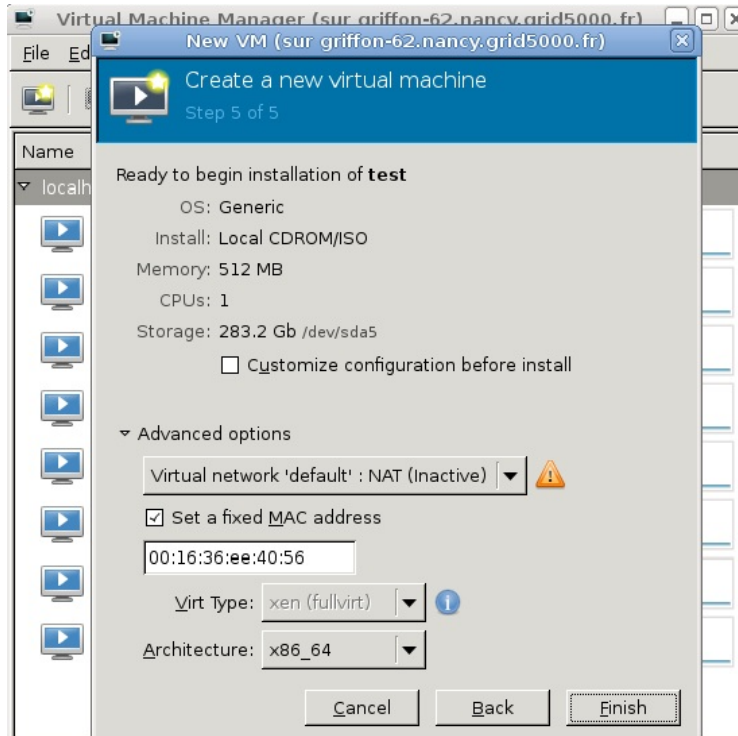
Virtual Machine Manager (sur griffon-62.nancy.grid5000.fr)

File Ed

Name

localh

New VM (sur griffon-62.nancy.grid5000.fr)

Create a new virtual machine

Step 5 of 5

Ready to begin installation of **test**

OS: Generic

Install: Local CDROM/ISO

Memory: 512 MB

CPUs: 1

Storage: 283.2 Gb /dev/sda5

Customize configuration before install

Advanced options

Virtual network 'default' : NAT (Inactive)

Set a fixed MAC address

00:16:36:ee:40:56

Virt Type: xen (fullvirt)

Architecture: x86_64

Cancel

Back

Finish